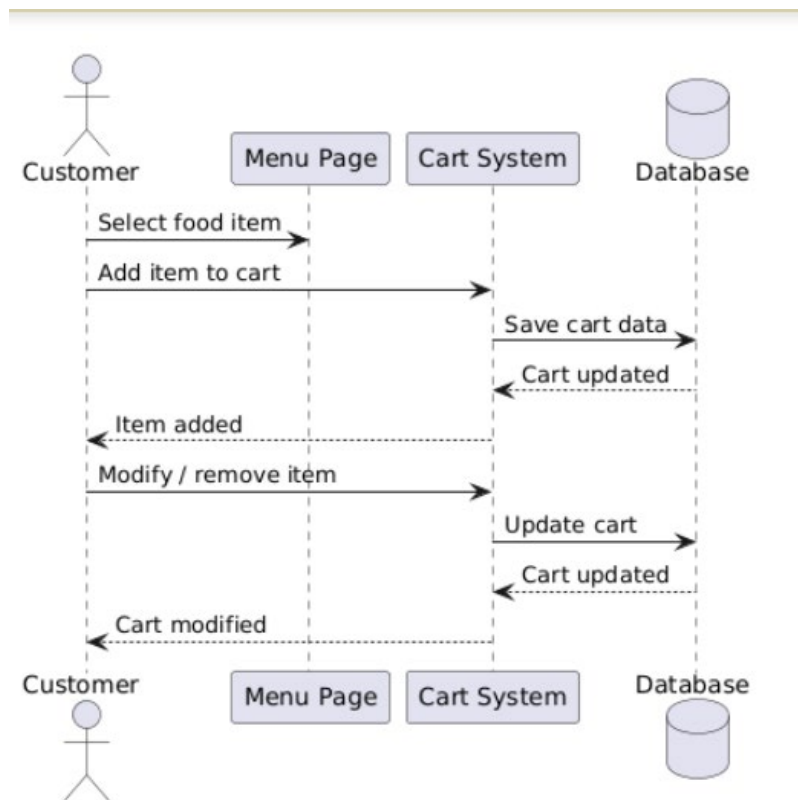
Customer
Menu Page
Cart System
Database

Select food item
Add item to cart
Save cart data
Cart updated
Item added
Modify / remove item
Update cart
Cart updated
Cart modified

Customer
Menu Page
Cart System
Database